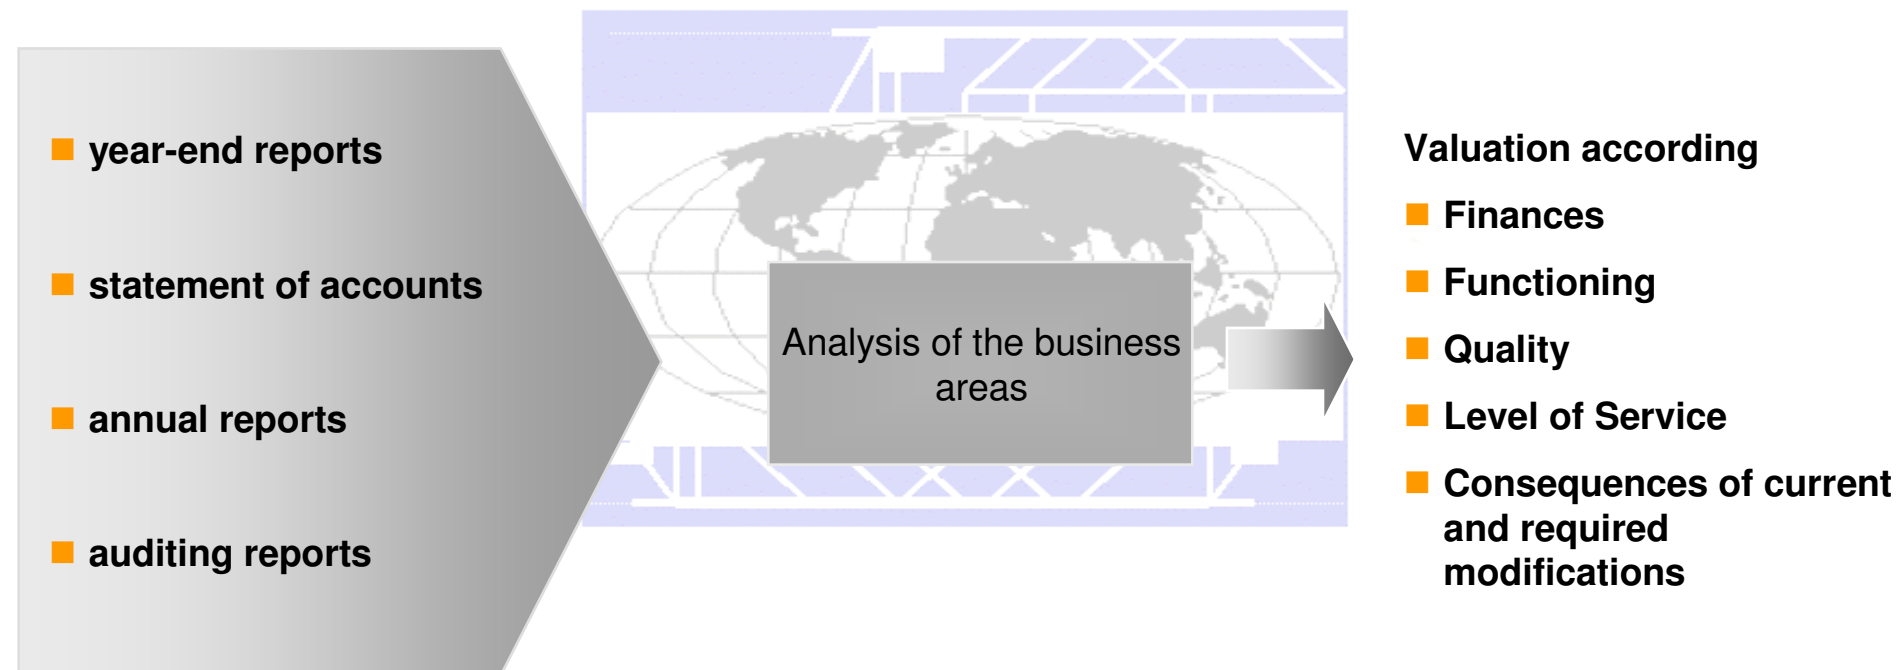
year-end reports

statement of accounts

annual reports

auditing reports

Analysis of the business areas

Valuation according

Finances

Functioning

Quality

Level of Service

Consequences of current and required modifications